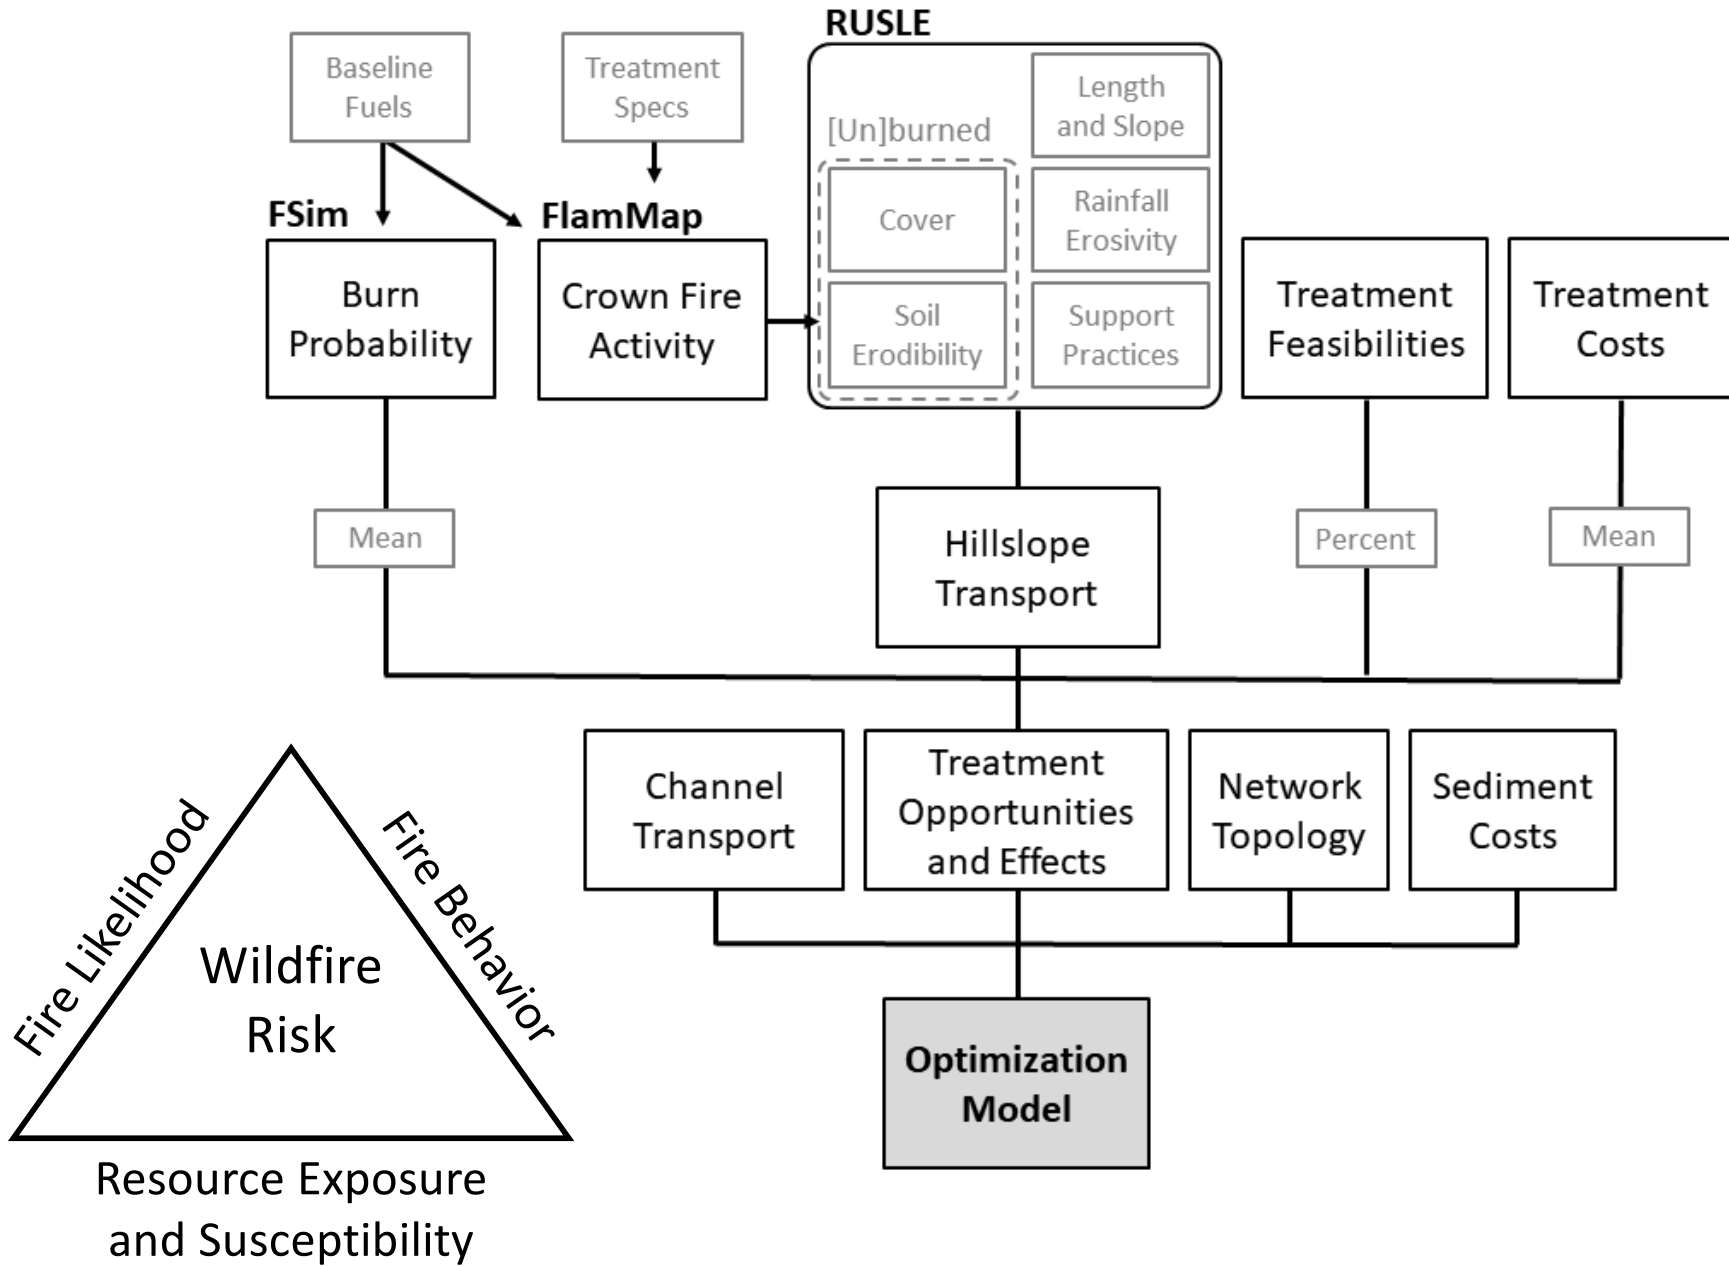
Baseline Fuels

Treatment Specs

RUSLE

[Un]burned

Length and Slope

Cover

Rainfall Erosivity

Soil Erodibility

Support Practices

FSim

Burn Probability

FlamMap

Crown Fire Activity

Treatment Feasibilities

Treatment Costs

Mean

Hillslope Transport

Percent

Mean

Channel Transport

Treatment Opportunities and Effects

Network Topology

Sediment Costs

Optimization Model

Fire Likelihood

Fire Behavior

Wildfire Risk

Resource Exposure and Susceptibility